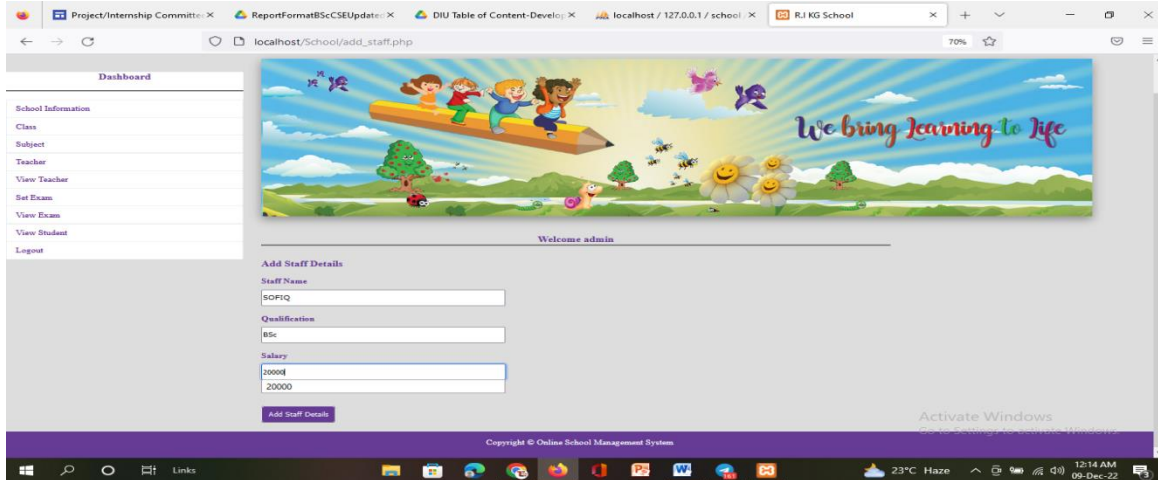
Project/Internship Committe ×
ReportFormatBScCSEUpdate ×
DIU Table of Content-Develop ×
localhost / 127.0.0.1 / school ×
R.I KG School ×

localhost/School/add_staff.php
70%

Dashboard

School Information
Class
Subject
Teacher
View Teacher
Set Exam
View Exam
View Student
Logout

We bring Learning to life

Welcome admin

Add Staff Details

Staff Name
SOFIQ

Qualification
BSc

Salary
20000
20000

Add Staff Details

Activate Windows
Go to Settings to activate Windows.

Copyright © Online School Management System

Links
23°C Haze
12:14 AM
09-Dec-22